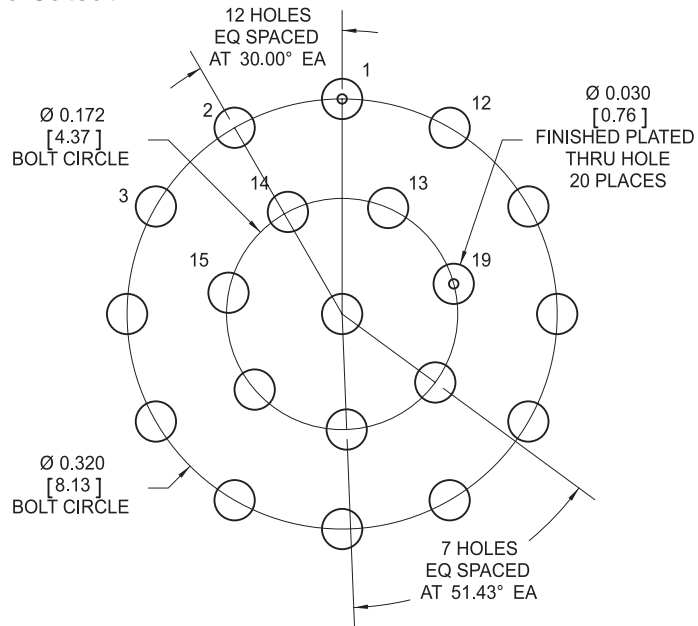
12 HOLES
EQ SPACED
AT 30.00° EA

1

Ø 0.030
[0.76]
FINISHED PLATED
THRU HOLE
20 PLACES

2

12

Ø 0.172
[4.37]
BOLT CIRCLE

14

13

3

15

19

Ø 0.320
[8.13]
BOLT CIRCLE

7 HOLES
EQ SPACED
AT 51.43° EA